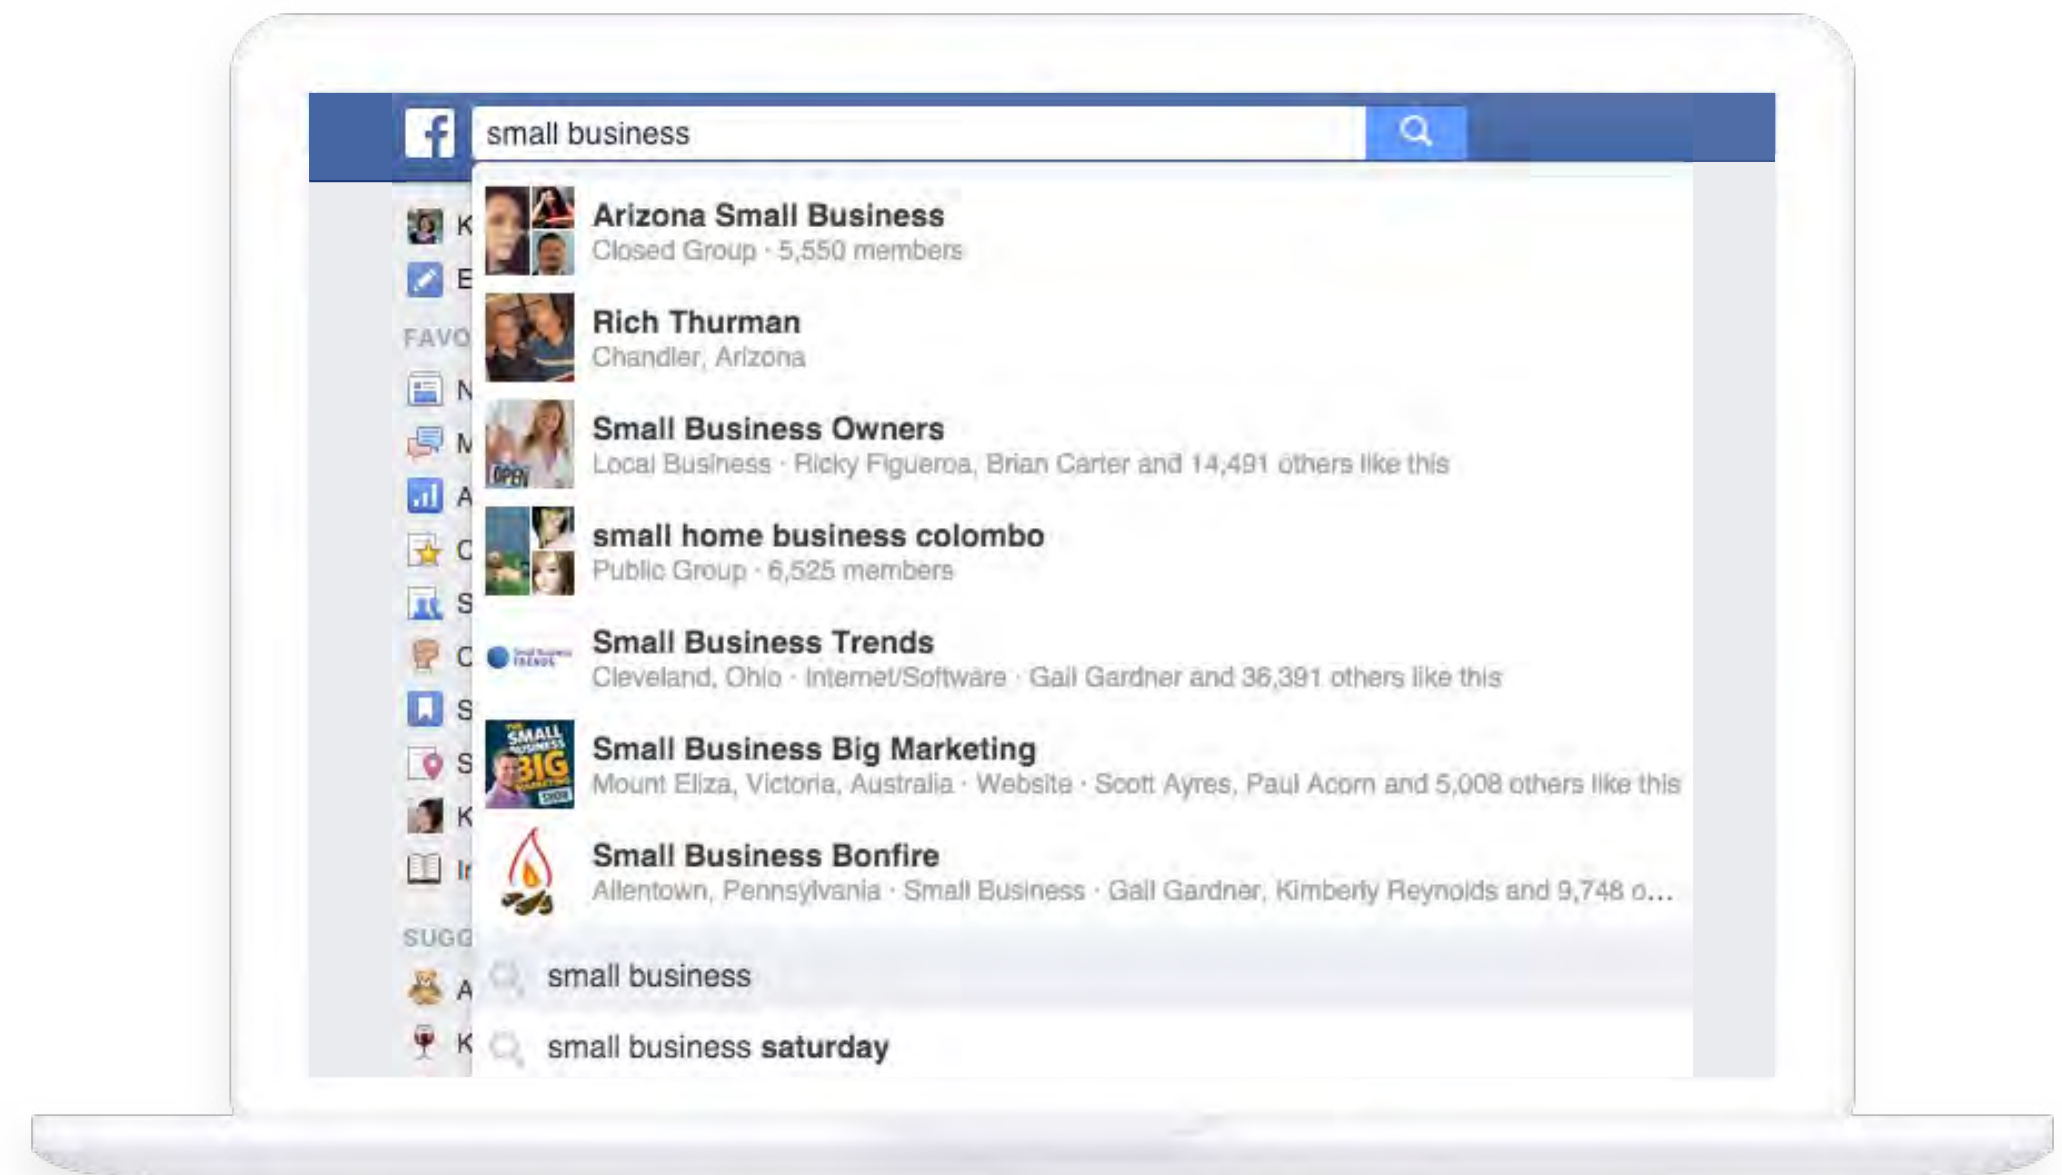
small business

K
E
FAVO
N
M
A
C
S
C
S
S
K
I
SUGG
A
K

Arizona Small Business
Closed Group · 5,550 members

Rich Thurman
Chandler, Arizona

Small Business Owners
Local Business · Ricky Figueroa, Brian Carter and 14,491 others like this

small home business colombo
Public Group · 6,525 members

Small Business Trends
Cleveland, Ohio · Internet/Software · Gail Gardner and 36,391 others like this

Small Business Big Marketing
Mount Eliza, Victoria, Australia · Website · Scott Ayres, Paul Acorn and 5,008 others like this

Small Business Bonfire
Allentown, Pennsylvania · Small Business · Gail Gardner, Kimberly Reynolds and 9,748 o...

small business

small business saturday